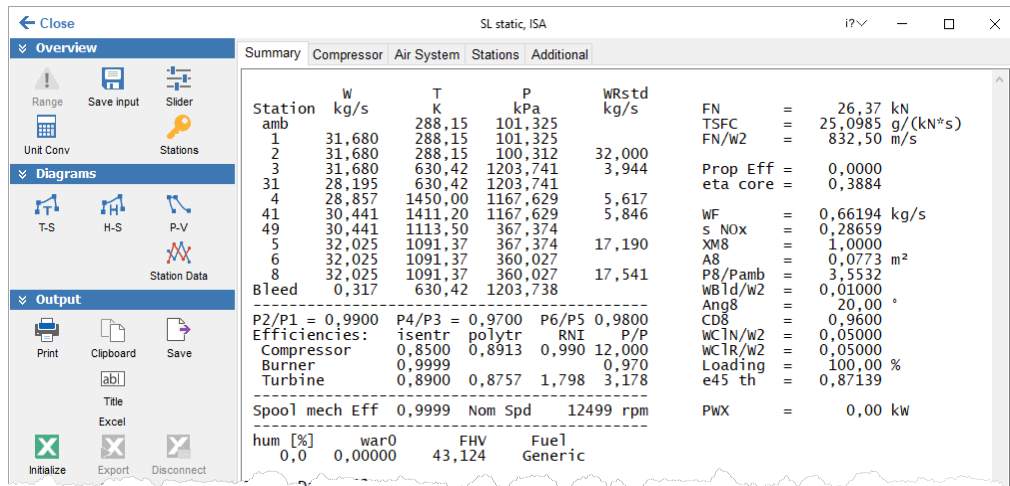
Close
SL static, ISA
i?

Overview
Range Save input Slider
Unit Conv Stations
Diagrams
T-S H-S P-V
Station Data
Output
Print Clipboard Save
Title
Excel
Initialize Export Disconnect

Summary | Compressor | Air System | Stations | Additional

| Station | W kg/s | T K | P kPa | WRstd kg/s |
|---|---|---|---|---|
| amb | | 288,15 | 101,325 | |
| 1 | 31,680 | 288,15 | 101,325 | |
| 2 | 31,680 | 288,15 | 100,312 | 32,000 |
| 3 | 31,680 | 630,42 | 1203,741 | 3,944 |
| 31 | 28,195 | 630,42 | 1203,741 | |
| 4 | 28,857 | 1450,00 | 1167,629 | 5,617 |
| 41 | 30,441 | 1411,20 | 1167,629 | 5,846 |
| 49 | 30,441 | 1113,50 | 367,374 | |
| 5 | 32,025 | 1091,37 | 367,374 | 17,190 |
| 6 | 32,025 | 1091,37 | 360,027 | |
| 8 | 32,025 | 1091,37 | 360,027 | 17,541 |
| Bleed | 0,317 | 630,42 | 1203,738 | |

P2/P1 = 0,9900 P4/P3 = 0,9700 P6/P5 0,9800

| Efficiencies: | isentr | polytr | RNI | P/P |
|---|---|---|---|---|
| Compressor | 0,8500 | 0,8913 | 0,990 | 12,000 |
| Burner | 0,9999 | | | 0,970 |
| Turbine | 0,8900 | 0,8757 | 1,798 | 3,178 |

Spool mech Eff 0,9999 Nom Spd 12499 rpm

| hum [%] | war0 | FHV | Fuel |
|---|---|---|---|
| 0,0 | 0,00000 | 43,124 | Generic |

FN = 26,37 kN
TSFC = 25,0985 g/(kN*s)
FN/W2 = 832,50 m/s

Prop Eff = 0,0000
eta core = 0,3884

WF = 0,66194 kg/s
s NOx = 0,28659
XM8 = 1,0000
A8 = 0,0773 m²
P8/Pamb = 3,5532
WBld/W2 = 0,01000
Ang8 = 20,00 °
CD8 = 0,9600
WClN/W2 = 0,05000
WClR/W2 = 0,05000
Loading = 100,00 %
e45 th = 0,87139

PWX = 0,00 kW